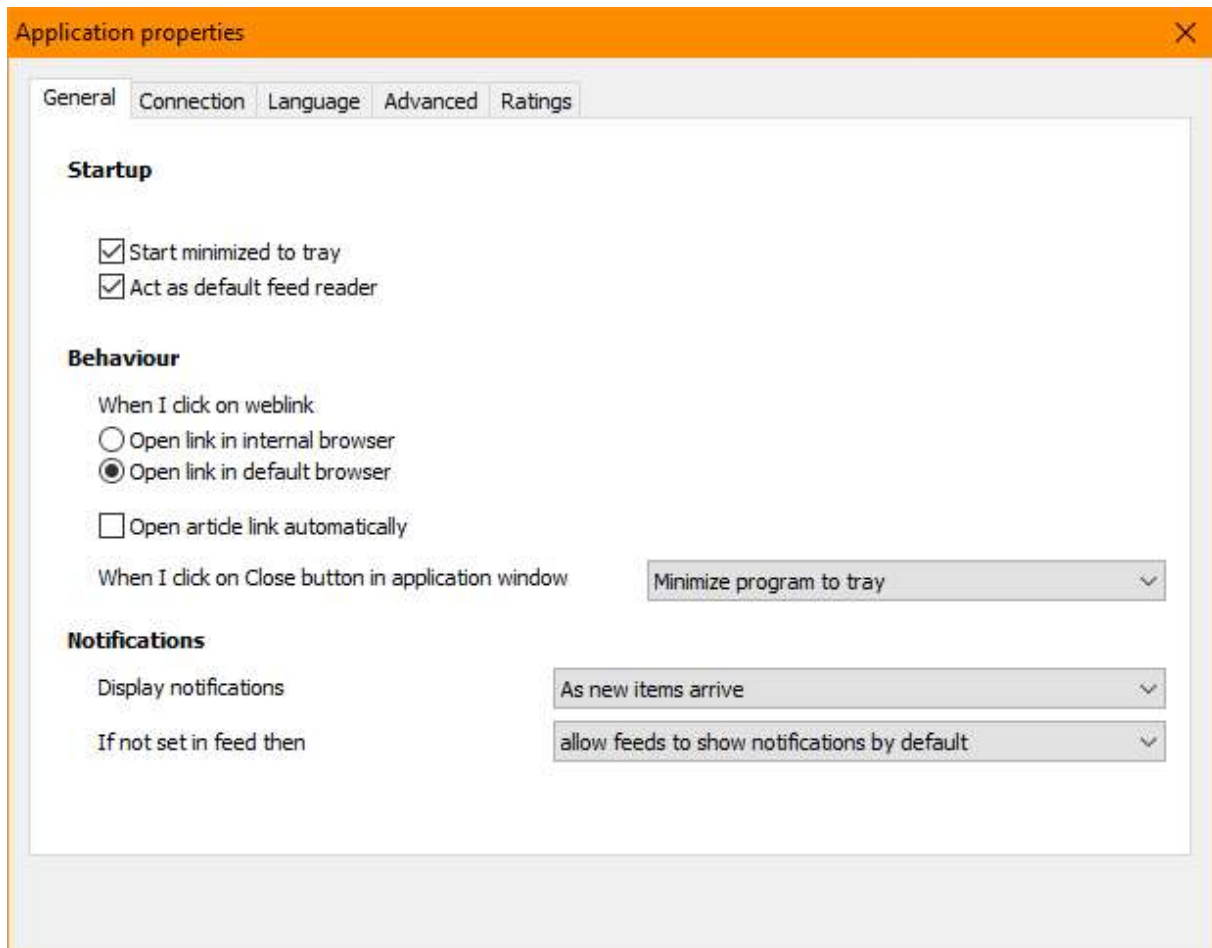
Application properties

General Connection Language Advanced Ratings

Startup

Start minimized to tray
Act as default feed reader

Behaviour

When I click on weblink
Open link in internal browser
Open link in default browser

Open article link automatically

When I click on Close button in application window Minimize program to tray

Notifications

Display notifications As new items arrive

If not set in feed then allow feeds to show notifications by default